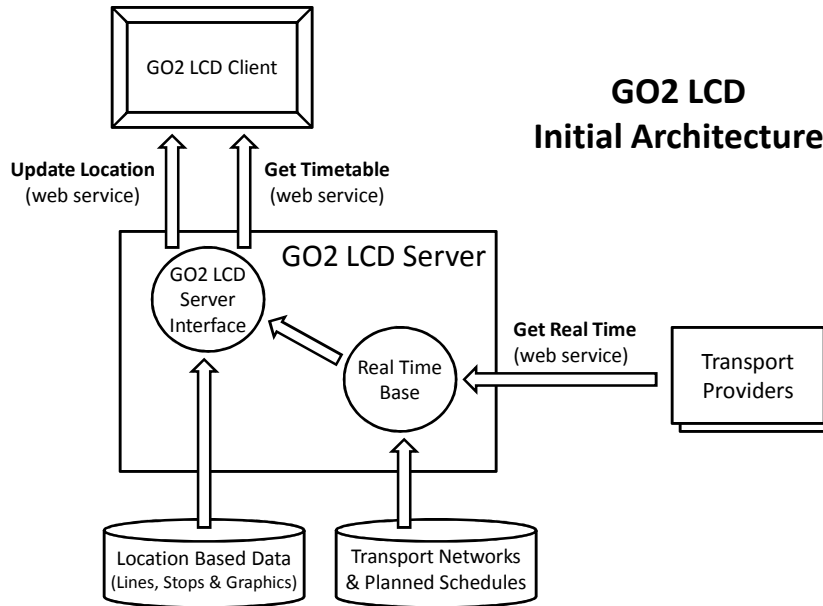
GO2 LCD Client

GO2 LCD
Initial Architecture

Update Location
(web service)

Get Timetable
(web service)

GO2 LCD Server

GO2 LCD
Server
Interface

Get Real Time
(web service)

Real Time
Base

Transport
Providers

Location Based Data
(Lines, Stops & Graphics)

Transport Networks
& Planned Schedules